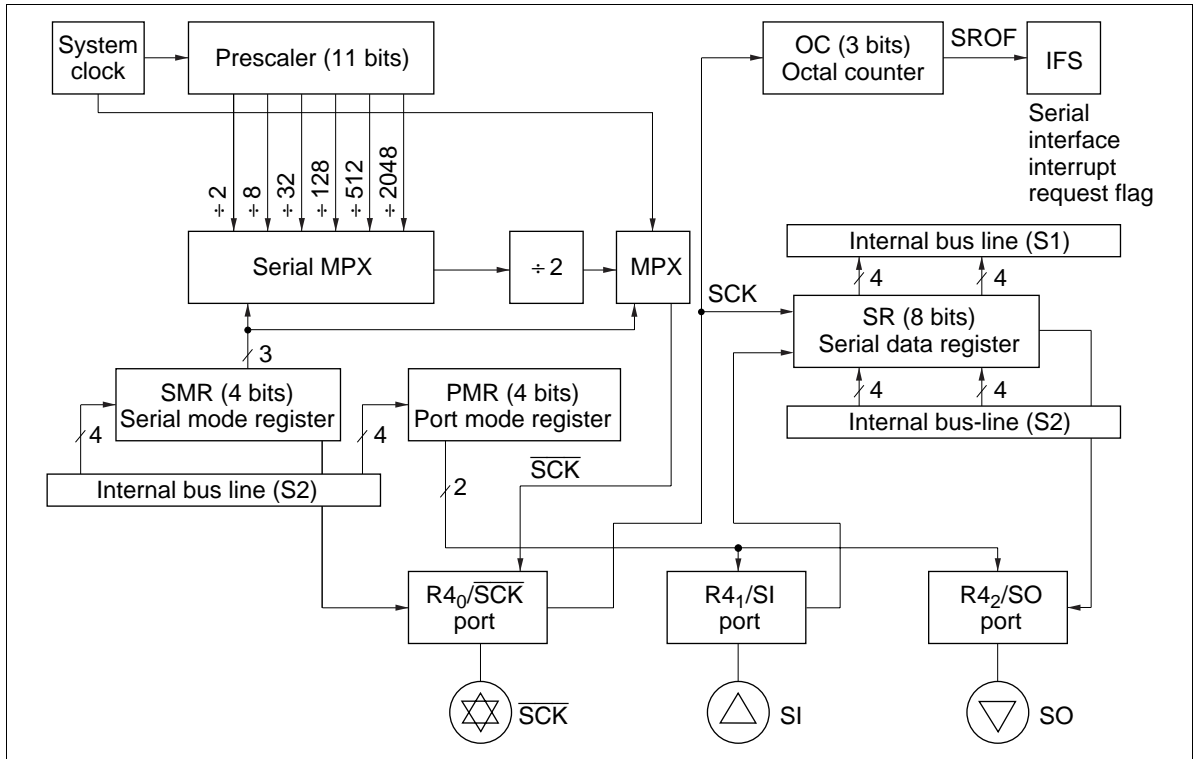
System clock

Prescaler (11 bits)

OC (3 bits) Octal counter

SROF

IFS

Serial interface interrupt request flag

$\div 2$ $\div 8$ $\div 32$ $\div 128$ $\div 512$ $\div 2048$

Serial MPX

$\div 2$

MPX

Internal bus line (S1)

4 4

SCK

SR (8 bits) Serial data register

3

4 4

SMR (4 bits) Serial mode register

PMR (4 bits) Port mode register

Internal bus-line (S2)

4 4

$\overline{SCK}$

Internal bus line (S2)

2

$R4_0/\overline{SCK}$ port

$R4_1/SI$ port

$R4_2/SO$ port

$\overline{SCK}$

SI

SO